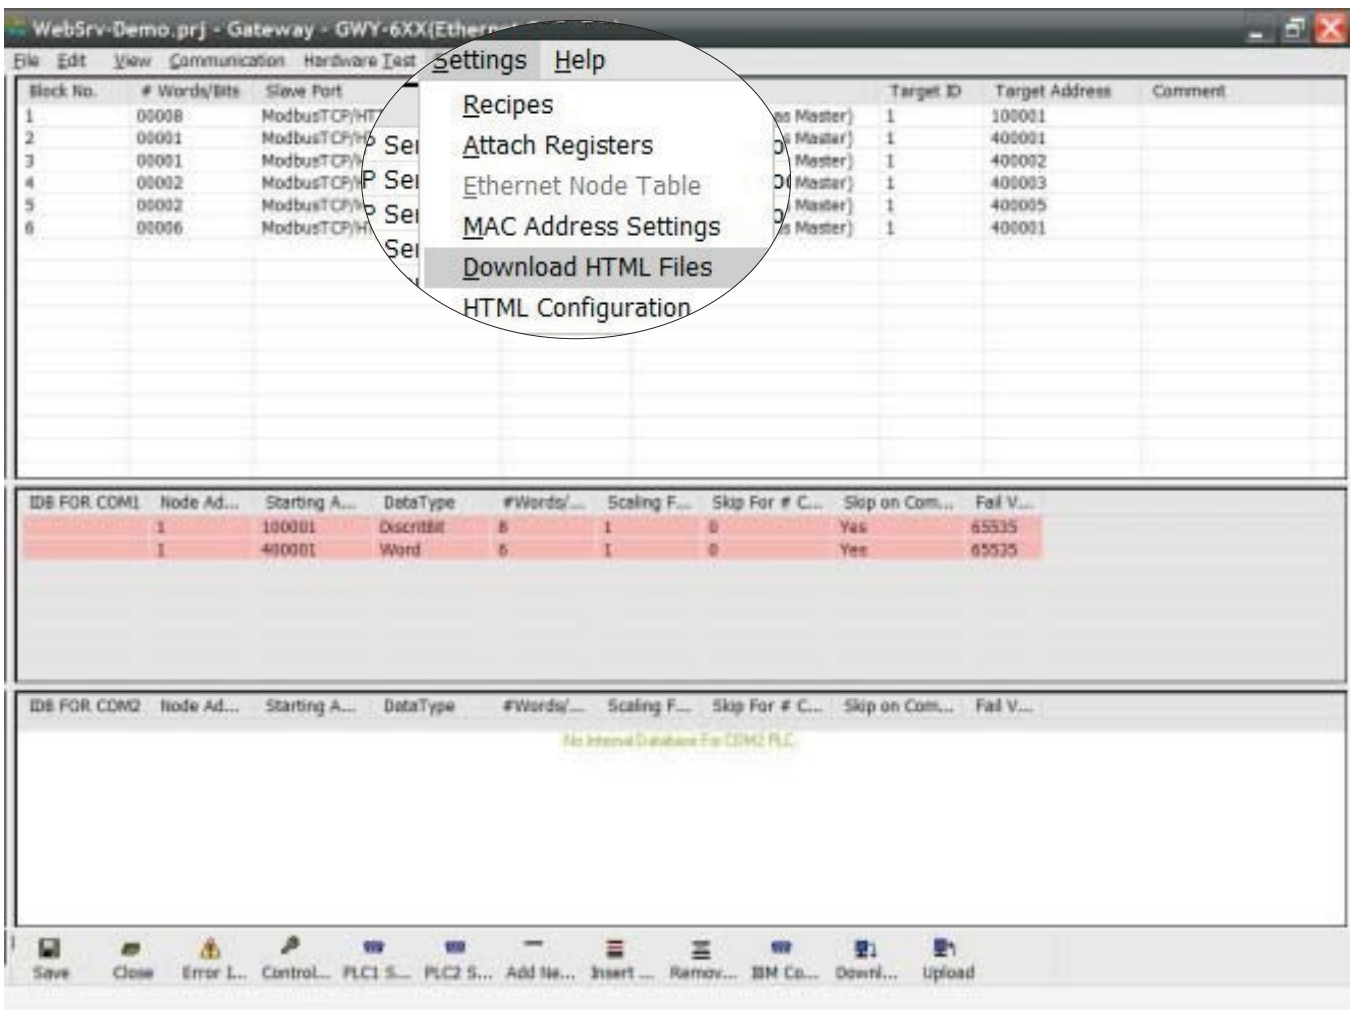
WebSrv-Demo.prj - Gateway - GWY-6XX(Ethern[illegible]

File Edit View Communication Hardware Test Settings Help

Recipes
Attach Registers
Ethernet Node Table
MAC Address Settings
Download HTML Files
HTML Configuration

| Block No. | # Words/Bits | Slave Port | | Target ID | Target Address | Comment |
|---|---|---|---|---|---|---|
| 1 | 00008 | ModbusTCP/HT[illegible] | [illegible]s Master) | 1 | 100001 | |
| 2 | 00001 | ModbusTCP/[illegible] Ser | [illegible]s Master) | 1 | 400001 | |
| 3 | 00001 | ModbusTCP/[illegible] | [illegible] Master) | 1 | 400002 | |
| 4 | 00002 | ModbusTCP/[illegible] Ser | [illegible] Master) | 1 | 400003 | |
| 5 | 00002 | ModbusTCP/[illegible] Ser | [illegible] Master) | 1 | 400005 | |
| 6 | 00006 | ModbusTCP/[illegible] Ser | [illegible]s Master) | 1 | 400001 | |

| IDB FOR COM1 | Node Ad... | Starting A... | DataType | #Words/... | Scaling F... | Skip For # C... | Skip on Com... | Fail V... |
|---|---|---|---|---|---|---|---|---|
| | 1 | 100001 | DiscretBit | 8 | 1 | 0 | Yes | 65535 |
| | 1 | 400001 | Word | 6 | 1 | 0 | Yes | 65535 |

| IDB FOR COM2 | Node Ad... | Starting A... | DataType | #Words/... | Scaling F... | Skip For # C... | Skip on Com... | Fail V... |
|---|---|---|---|---|---|---|---|---|

No Internal Database For COM2 PLC

Save Close Error L... Control... PLC1 S... PLC2 S... Add Ne... Insert ... Remov... IBM Co... Downl... Upload